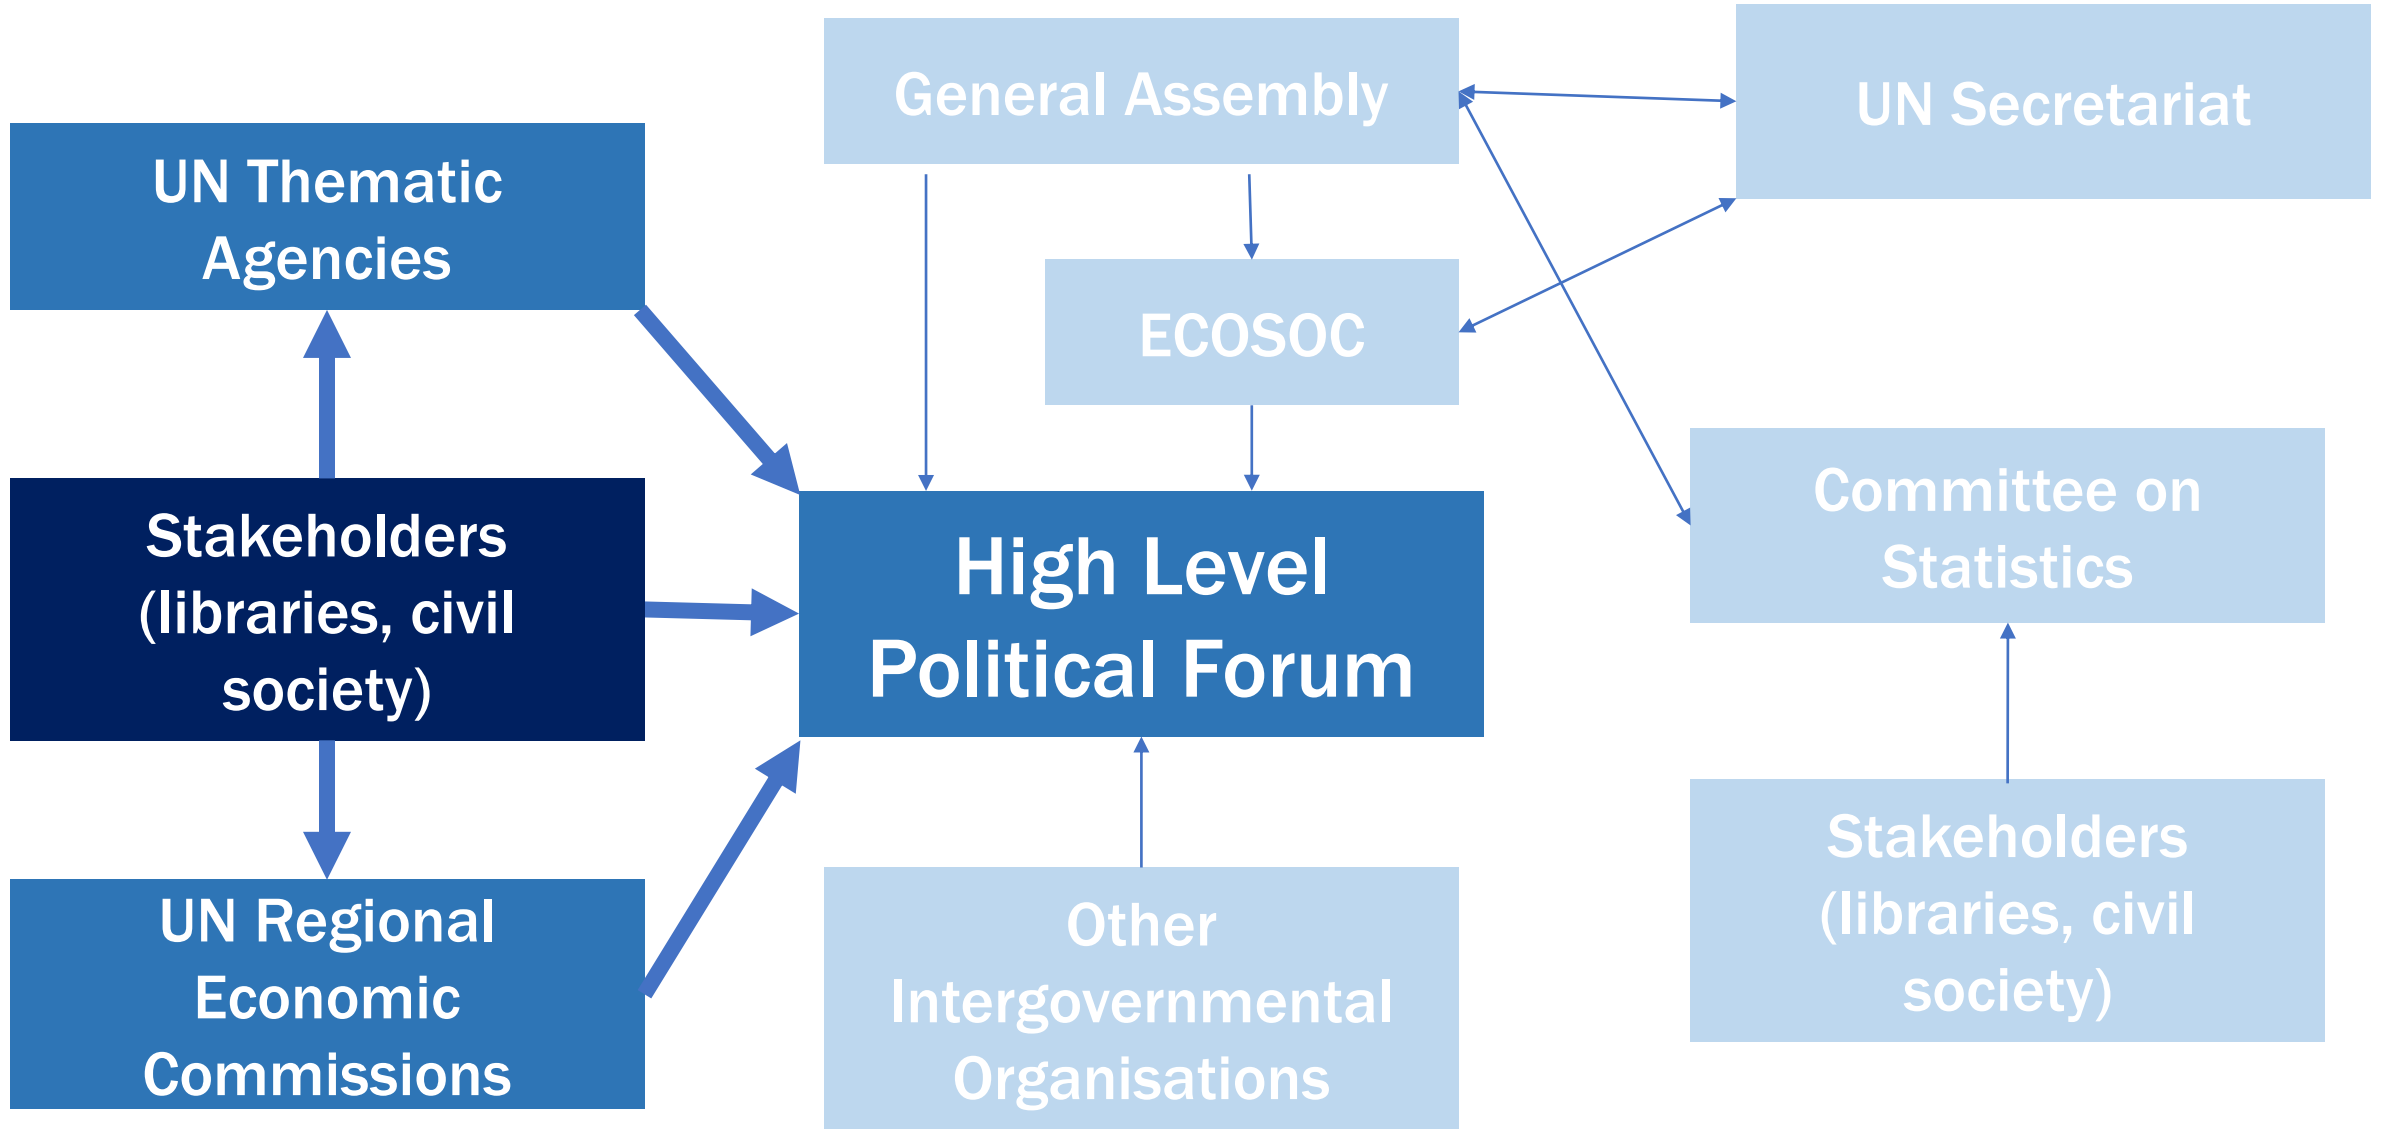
General Assembly

UN Secretariat

UN Thematic Agencies

ECOSOC

Stakeholders (libraries, civil society)

High Level Political Forum

Committee on Statistics

UN Regional Economic Commissions

Other Intergovernmental Organisations

Stakeholders (libraries, civil society)